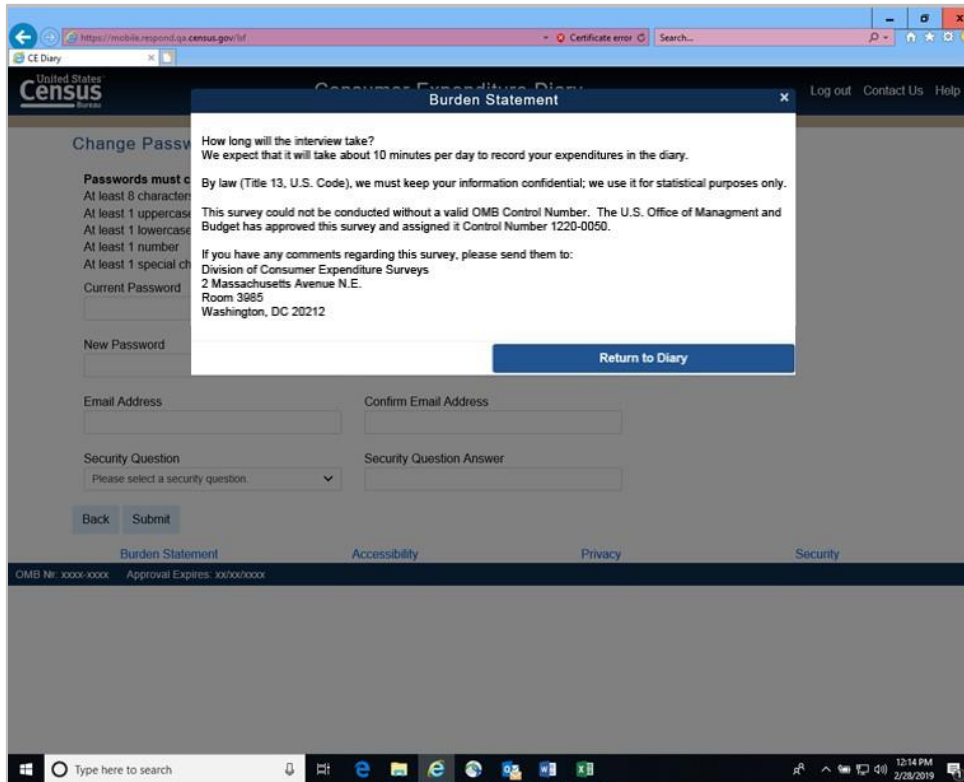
https://mobile.respond.qa.census.gov/lsf
Certificate error
Search...
CE Diary

United States Census Bureau
Consumer Expenditure Diary
Log out Contact Us Help

Change Passw

Passwords must c
At least 8 character
At least 1 uppercase
At least 1 lowercase
At least 1 number
At least 1 special ch

Current Password

New Password

Email Address
Confirm Email Address

Security Question
Please select a security question.
Security Question Answer

Back Submit

Burden Statement Accessibility Privacy Security

OMB Nr. xxxx-xxxx Approval Expires: xx/xx/xxxx

Burden Statement

How long will the interview take?
We expect that it will take about 10 minutes per day to record your expenditures in the diary.

By law (Title 13, U.S. Code), we must keep your information confidential; we use it for statistical purposes only.

This survey could not be conducted without a valid OMB Control Number. The U.S. Office of Managment and Budget has approved this survey and assigned it Control Number 1220-0050.

If you have any comments regarding this survey, please send them to:
Division of Consumer Expenditure Surveys
2 Massachusetts Avenue N.E.
Room 3985
Washington, DC 20212

Return to Diary

Type here to search
12:14 PM
2/28/2019